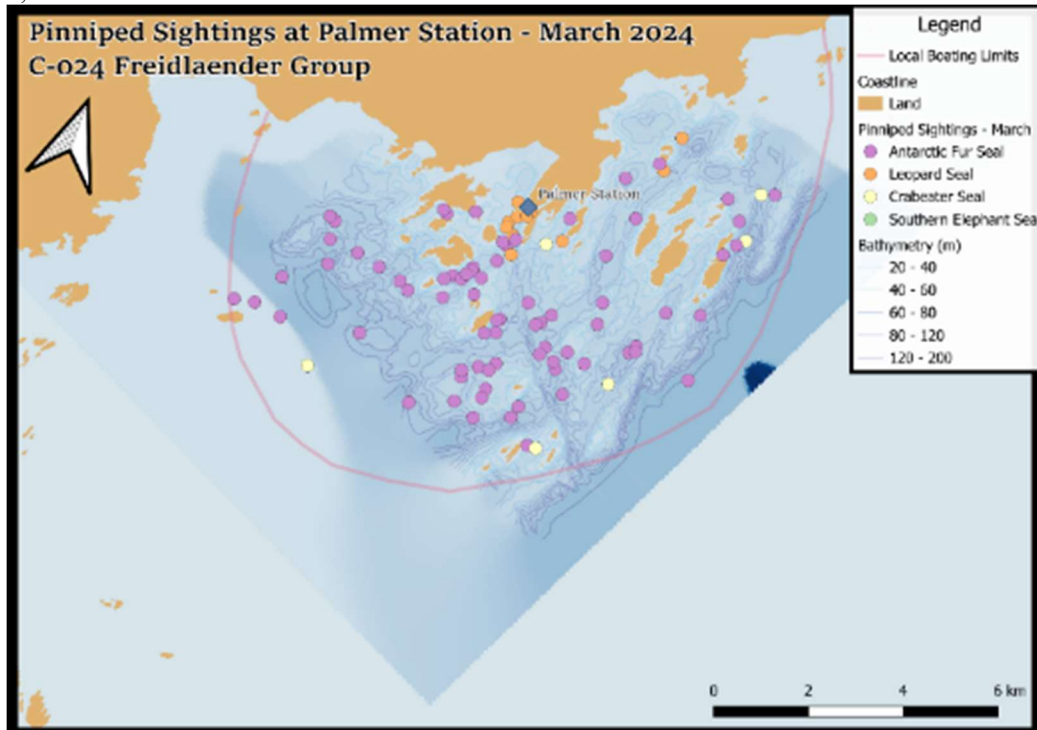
Pinniped Sightings at Palmer Station - March 2024
C-024 Freidlaender Group

Legend
Local Boating Limits
Coastline
Land
Pinniped Sightings - March
Antarctic Fur Seal
Leopard Seal
Crabeater Seal
Southern Elephant Sea
Bathymetry (m)
20 - 40
40 - 60
60 - 80
80 - 120
120 - 200

Palmer Station

0 2 4 6 km